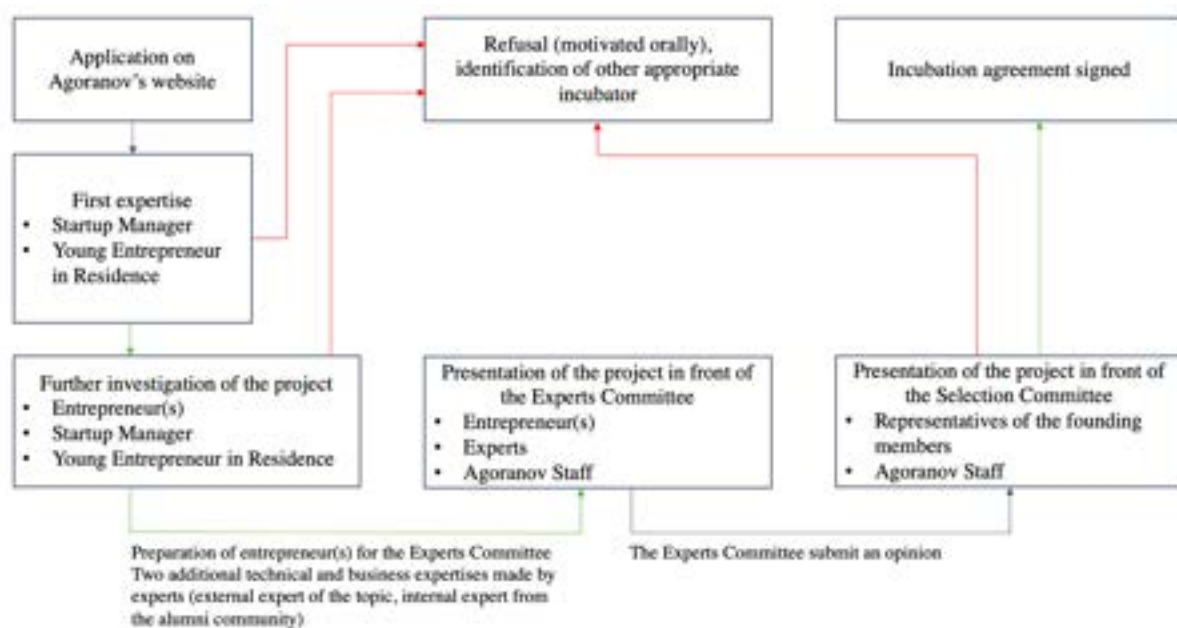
Application on Agoranov's website

Refusal (motivated orally), identification of other appropriate incubator

Incubation agreement signed

First expertise
• Startup Manager
• Young Entrepreneur in Residence

Further investigation of the project
• Entrepreneur(s)
• Startup Manager
• Young Entrepreneur in Residence

Presentation of the project in front of the Experts Committee
• Entrepreneur(s)
• Experts
• Agoranov Staff

Presentation of the project in front of the Selection Committee
• Representatives of the founding members
• Agoranov Staff

Preparation of entrepreneur(s) for the Experts Committee
Two additional technical and business expertises made by experts (external expert of the topic, internal expert from the alumni community)

The Experts Committee submit an opinion